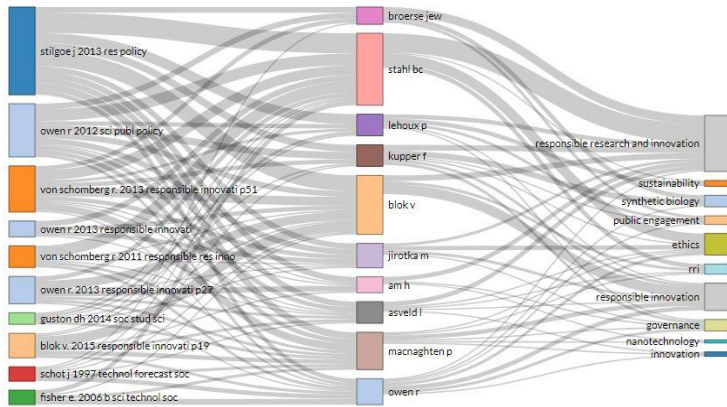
stilgoe j 2013 res policy
owen r 2012 sci publ policy
von schomberg r. 2013 responsible innovati p51
owen r 2013 responsible innovati
von schomberg r 2011 responsible res inno
owen r. 2013 responsible innovati p27
guston dh 2014 soc stud sci
blok v. 2015 responsible innovati p19
schot j 1997 technol forecast soc
fisher e. 2006 b sci technol soc

broerse jew
stahl bc
lehoux p
kupper f
blok v
jirotka m
am h
asveld l
macnaghten p
owen r

responsible research and innovation
sustainability
synthetic biology
public engagement
ethics
rri
responsible innovation
governance
nanotechnology
innovation